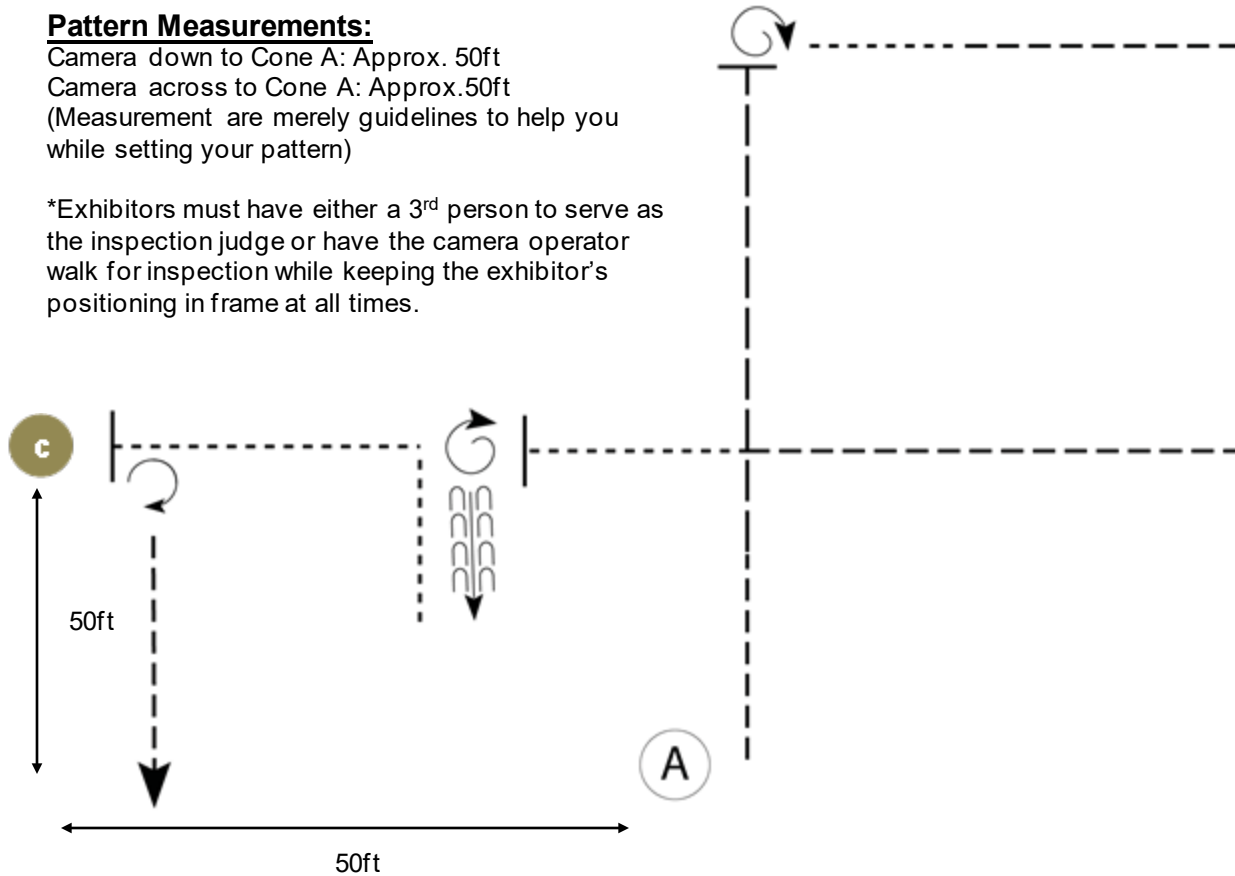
**Pattern Measurements:**
Camera down to Cone A: Approx. 50ft
Camera across to Cone A: Approx.50ft
(Measurement are merely guidelines to help you while setting your pattern)

*Exhibitors must have either a 3$^{rd}$ person to serve as the inspection judge or have the camera operator walk for inspection while keeping the exhibitor's positioning in frame at all times.

c

50ft

A

50ft